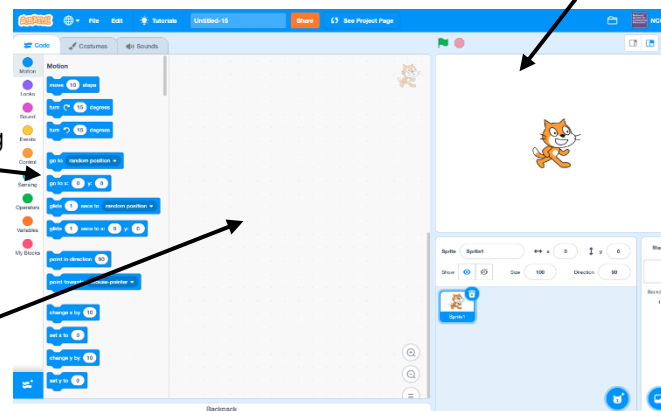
SCRATCH File Edit Tutorials Untitled-18 Share See Project Page

Code Costumes Sounds

Motion

Motion
Looks
Sound
Events
Control
Sensing
Operators
Variables
My Blocks

move 10 steps
turn 15 degrees
turn 15 degrees
go to random position
go to x: 0 y: 0
glide 1 secs to random position
glide 1 secs to x: 0 y: 0
point in direction 90
point towards mouse-pointer
change x by 10
set x to 0
change y by 10
set y to 0

Sprite Sprite1 x 0 y 0
Show Size 100 Direction 90
Sprite1

Backpack